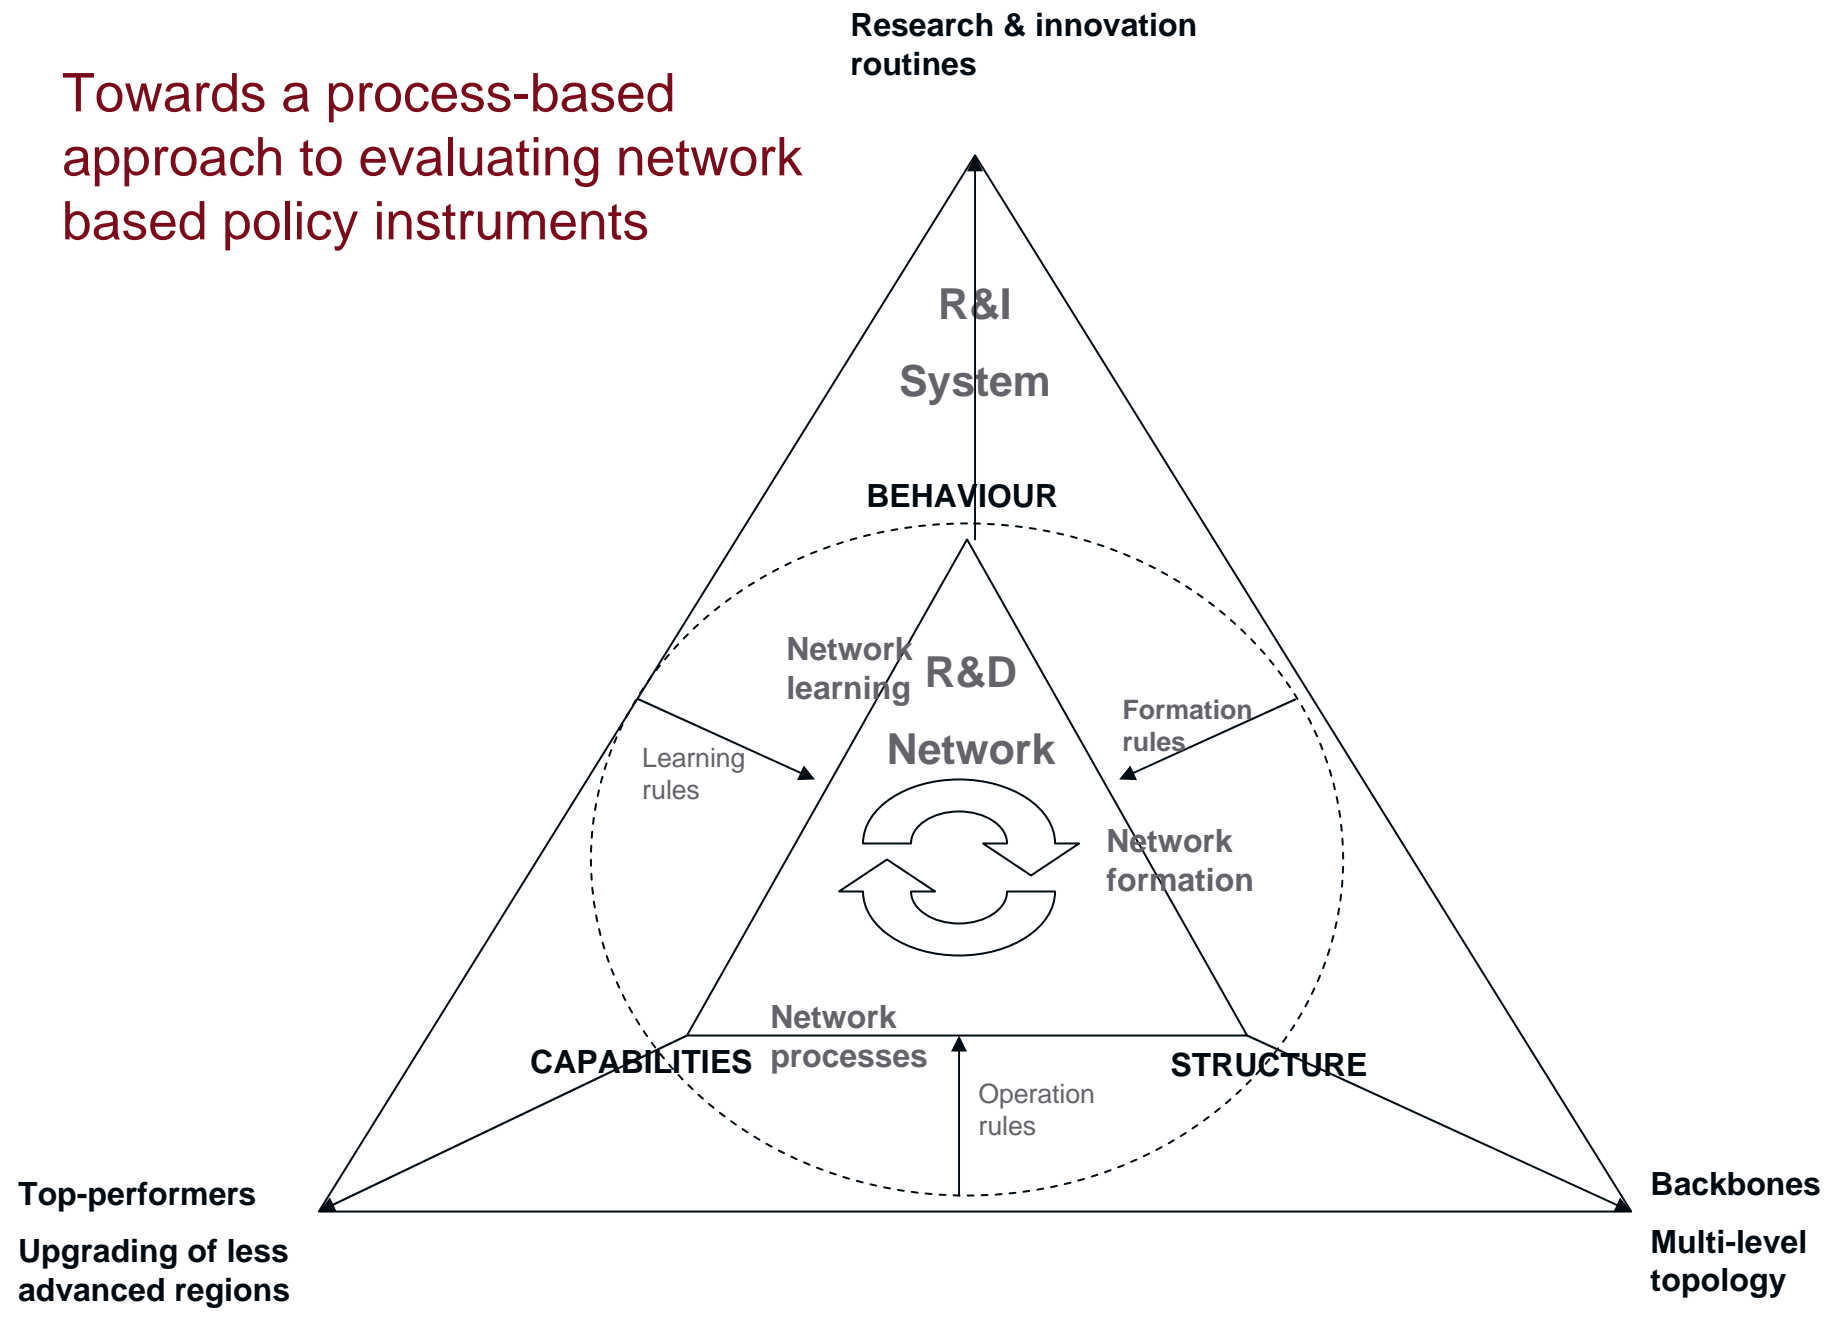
Research & innovation routines

Towards a process-based approach to evaluating network based policy instruments

R&I

System

BEHAVIOUR

Network learning

R&D

Network

Formation rules

Learning rules

Network formation

Network processes

CAPABILITIES

STRUCTURE

Operation rules

Top-performers

Upgrading of less advanced regions

Backbones

Multi-level topology